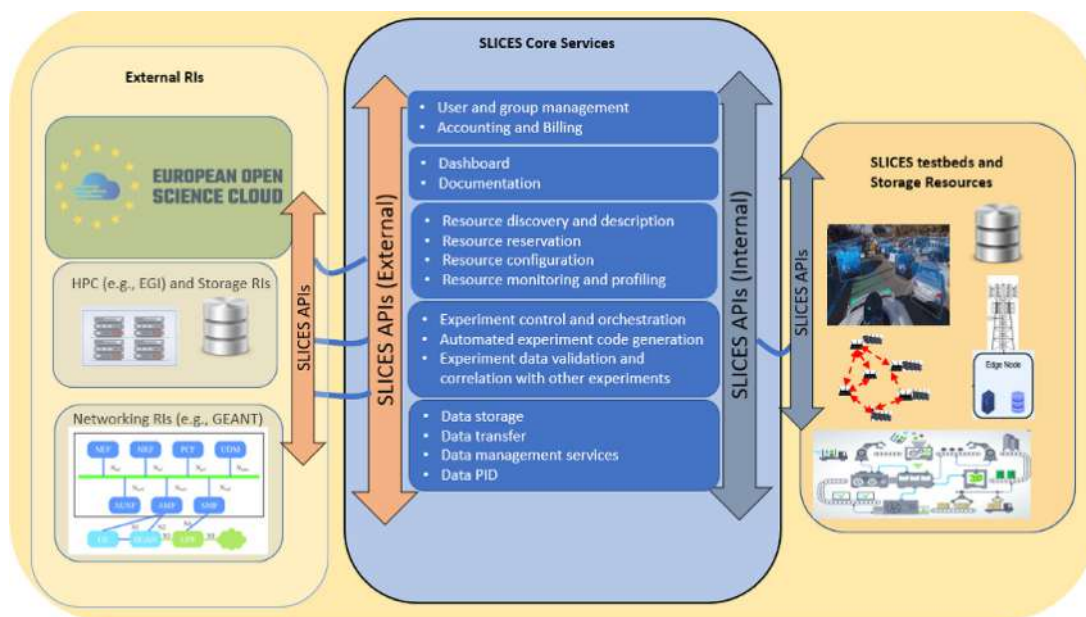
SLICES Core Services

External RIs

EUROPEAN OPEN SCIENCE CLOUD

HPC (e.g., EGI) and Storage RIs

Networking RIs (e.g., GEANT)

SLICES APIs

SLICES APIs (External)

• User and group management
• Accounting and Billing

• Dashboard
• Documentation

• Resource discovery and description
• Resource reservation
• Resource configuration
• Resource monitoring and profiling

• Experiment control and orchestration
• Automated experiment code generation
• Experiment data validation and correlation with other experiments

• Data storage
• Data transfer
• Data management services
• Data PID

SLICES APIs (Internal)

SLICES APIs

SLICES testbeds and Storage Resources

Edge Node